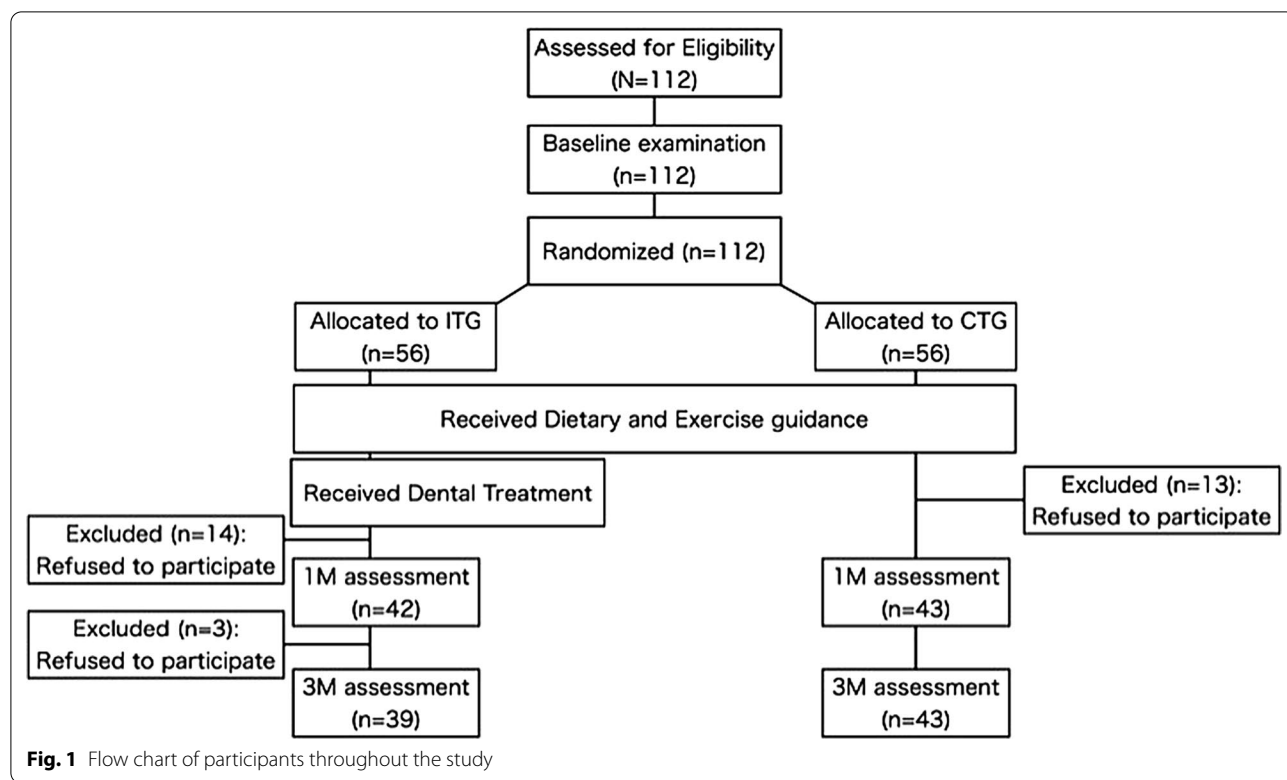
Assessed for Eligibility
(N=112)

Baseline examination
(n=112)

Randomized (n=112)

Allocated to ITG
(n=56)

Allocated to CTG
(n=56)

Received Dietary and Exercise guidance

Received Dental Treatment

Excluded (n=13):
Refused to participate

Excluded (n=14):
Refused to participate

1M assessment
(n=42)

1M assessment
(n=43)

Excluded (n=3):
Refused to participate

3M assessment
(n=39)

3M assessment
(n=43)

**Fig. 1** Flow chart of participants throughout the study